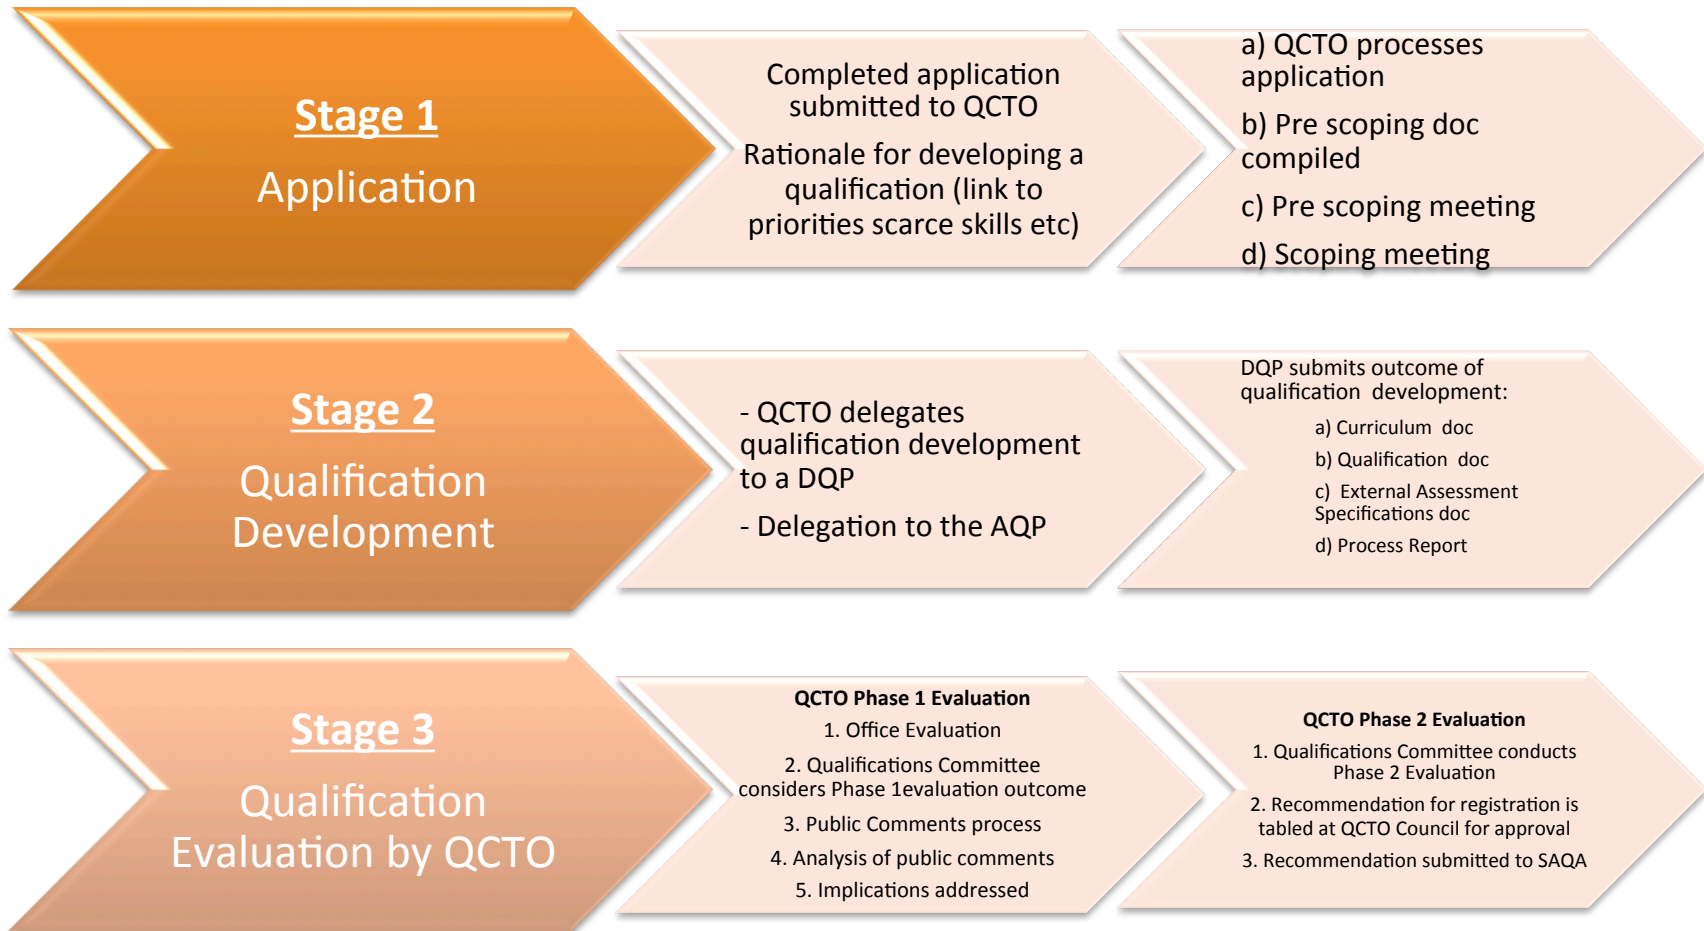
Stage 1

Application

Completed application submitted to QCTO

Rationale for developing a qualification (link to priorities scarce skills etc)

a) QCTO processes application

b) Pre scoping doc compiled

c) Pre scoping meeting

d) Scoping meeting

Stage 2

Qualification Development

- QCTO delegates qualification development to a DQP

- Delegation to the AQP

DQP submits outcome of qualification development:

a) Curriculum doc

b) Qualification doc

c) External Assessment Specifications doc

d) Process Report

Stage 3

Qualification Evaluation by QCTO

QCTO Phase 1 Evaluation

1. Office Evaluation

2. Qualifications Committee considers Phase 1evaluation outcome

3. Public Comments process

4. Analysis of public comments

5. Implications addressed

QCTO Phase 2 Evaluation

1. Qualifications Committee conducts Phase 2 Evaluation

2. Recommendation for registration is tabled at QCTO Council for approval

3. Recommendation submitted to SAQA